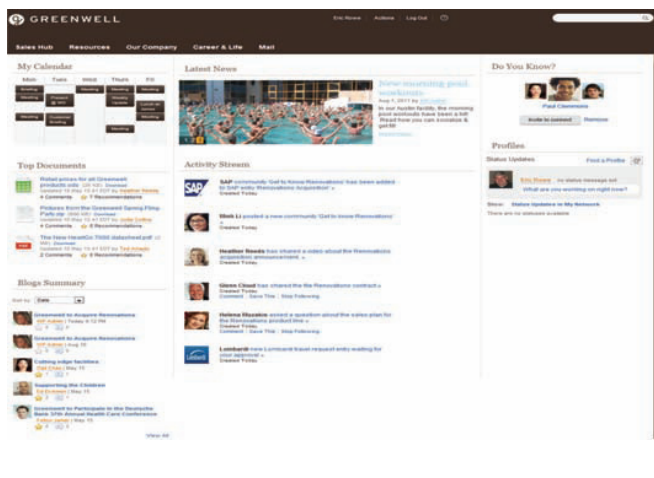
GREENWELL

Eric Rowe | Actions | Log Out

Sales Hub | Resources | Our Company | Career & Life | Mail

My Calendar

Mon | Tues | Wed | Thurs | Fri

Top Documents

Retail prices for all Greenwell products.xls

Pictures from the Greenwell Spring Fling Party.zip

The New HeartOn T550 datasheet.pdf

Blogs Summary

Sort by: Date

Greenwell to Acquire Renovations

Greenwell to Acquire Renovations

Cutting edge facilities

Supporting the Children

Greenwell to Participate in the Deutsche Bank 17th Annual Health Care Conference

View All

Latest News

New morning pool workouts

In our Austin facility, the morning pool workouts have been a hit! Read how you can sign up and get fit!

Activity Stream

SAP community 'Get to know Renovations' has been added to SAP entry 'Renovations Acquisition'
Created Today

Wei Li posted a new community 'Get to know Renovations'
Created Today

Heather Reeds has shared a video about the Renovations acquisition announcement.
Created Today

Glenn Cloud has shared the file Renovations contract
Created Today
Comment | Save This | Stop Following

Helena Mussles asked a question about the sales plan for the Renovations product line
Created Today
Comment | Save This | Stop Following

Lombardi has a new travel request entry waiting for your approval
Created Today

Do You Know?

Paul Clemmons

Invite to connect | Remove

Profiles

Status Updates | Find a Profile

Eric Rowe no status message set
What are you working on right now?

Show: Status Updates in My Network

There are no statuses available